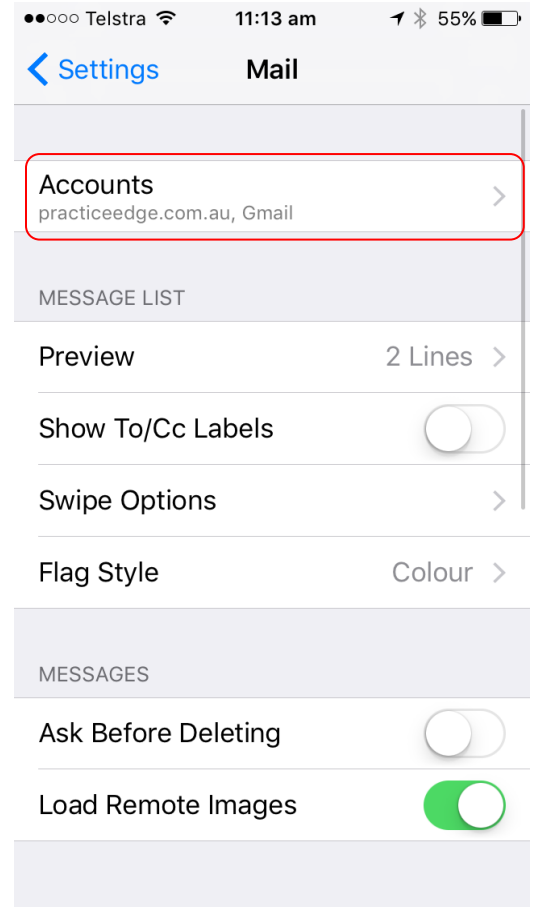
●●○○○ Telstra 11:13 am 55%

Settings Mail

Accounts
practiceedge.com.au, Gmail

MESSAGE LIST

Preview 2 Lines

Show To/Cc Labels

Swipe Options

Flag Style Colour

MESSAGES

Ask Before Deleting

Load Remote Images